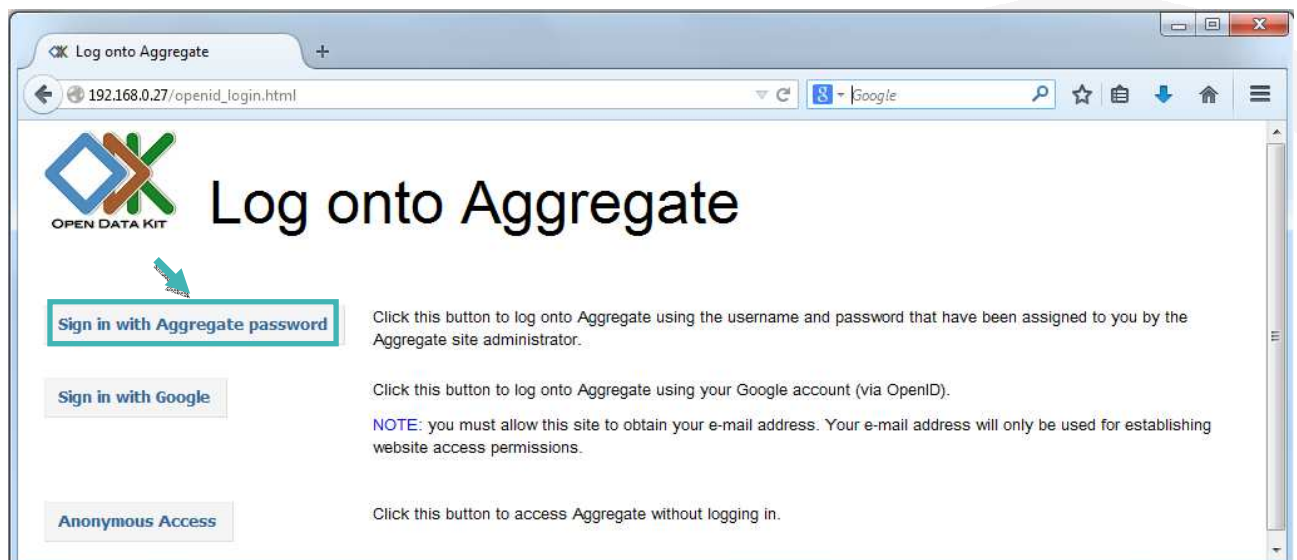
Log onto Aggregate

192.168.0.27/openid_login.html

Google

OPEN DATA KIT

Log onto Aggregate

Sign in with Aggregate password

Click this button to log onto Aggregate using the username and password that have been assigned to you by the Aggregate site administrator.

Sign in with Google

Click this button to log onto Aggregate using your Google account (via OpenID).

NOTE: you must allow this site to obtain your e-mail address. Your e-mail address will only be used for establishing website access permissions.

Anonymous Access

Click this button to access Aggregate without logging in.